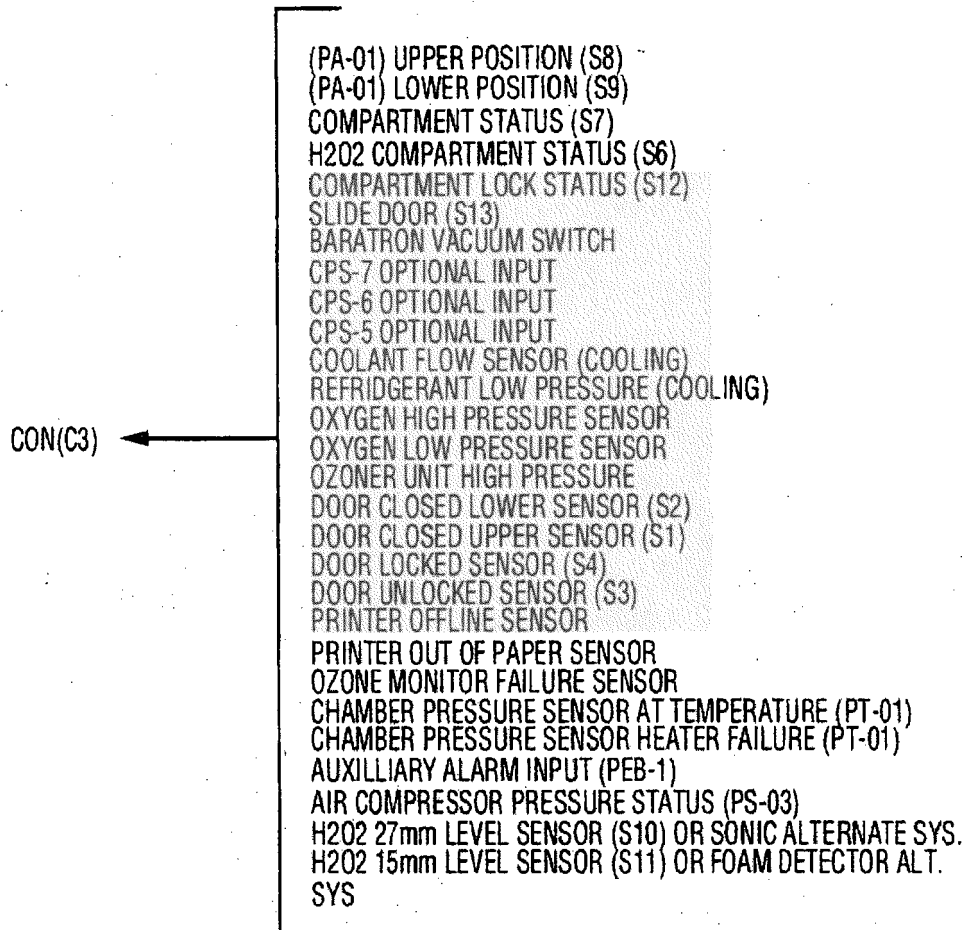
(PA-01) UPPER POSITION (S8)
(PA-01) LOWER POSITION (S9)
COMPARTMENT STATUS (S7)
H2O2 COMPARTMENT STATUS (S6)
COMPARTMENT LOCK STATUS (S12)
SLIDE DOOR (S13)
BARATRON VACUUM SWITCH
CPS-7 OPTIONAL INPUT
CPS-6 OPTIONAL INPUT
CPS-5 OPTIONAL INPUT
COOLANT FLOW SENSOR (COOLING)
REFRIDGERANT LOW PRESSURE (COOLING)
OXYGEN HIGH PRESSURE SENSOR
OXYGEN LOW PRESSURE SENSOR
OZONER UNIT HIGH PRESSURE
DOOR CLOSED LOWER SENSOR (S2)
DOOR CLOSED UPPER SENSOR (S1)
DOOR LOCKED SENSOR (S4)
DOOR UNLOCKED SENSOR (S3)
PRINTER OFFLINE SENSOR
PRINTER OUT OF PAPER SENSOR
OZONE MONITOR FAILURE SENSOR
CHAMBER PRESSURE SENSOR AT TEMPERATURE (PT-01)
CHAMBER PRESSURE SENSOR HEATER FAILURE (PT-01)
AUXILLIARY ALARM INPUT (PEB-1)
AIR COMPRESSOR PRESSURE STATUS (PS-03)
H2O2 27mm LEVEL SENSOR (S10) OR SONIC ALTERNATE SYS.
H2O2 15mm LEVEL SENSOR (S11) OR FOAM DETECTOR ALT. SYS

CON(C3)